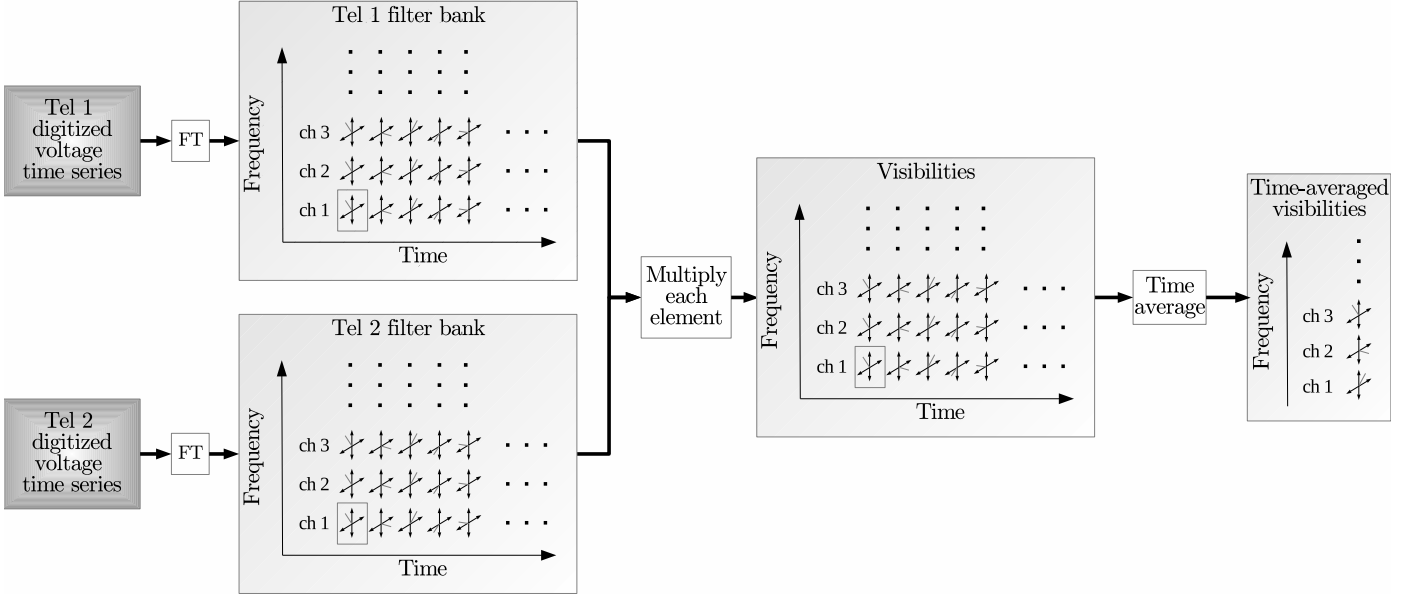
Tel 1 digitized voltage time series

FT

Tel 1 filter bank

Frequency

ch 3

ch 2

ch 1

Time

Tel 2 digitized voltage time series

FT

Tel 2 filter bank

Frequency

ch 3

ch 2

ch 1

Time

Multiply each element

Visibilities

Frequency

ch 3

ch 2

ch 1

Time

Time average

Time-averaged visibilities

Frequency

ch 3

ch 2

ch 1